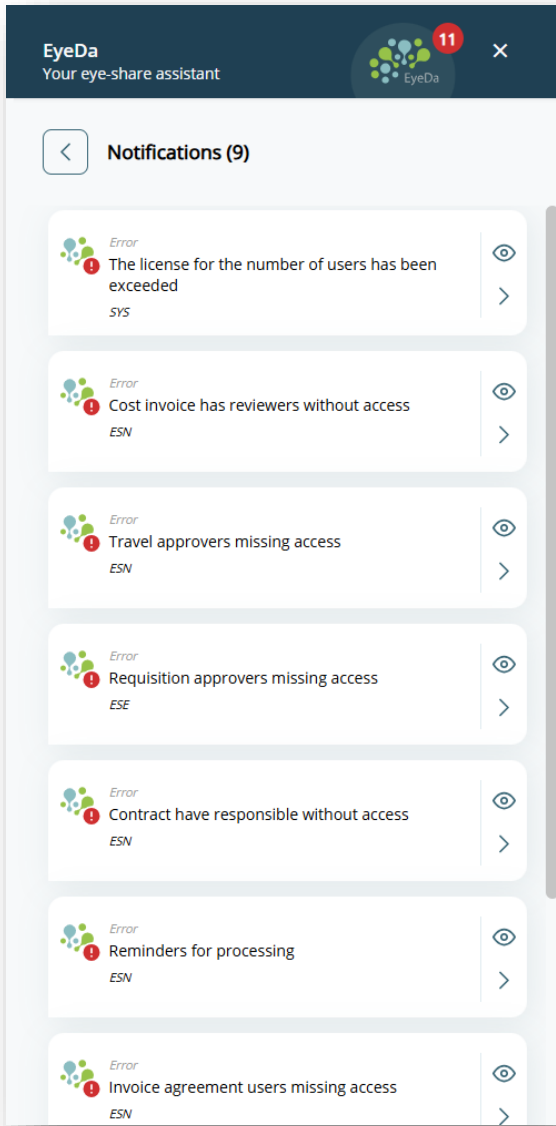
EyeDa
Your eye-share assistant

EyeDa 11

Notifications (9)

Error
The license for the number of users has been exceeded
SYS

Error
Cost invoice has reviewers without access
ESN

Error
Travel approvers missing access
ESN

Error
Requisition approvers missing access
ESE

Error
Contract have responsible without access
ESN

Error
Reminders for processing
ESN

Error
Invoice agreement users missing access
ESN